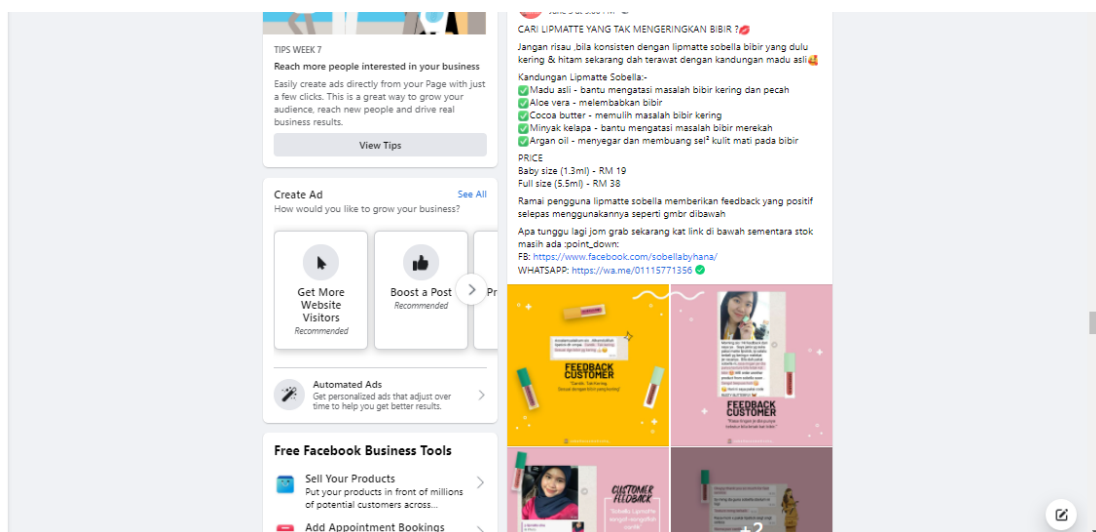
TIPS WEEK 7

Reach more people interested in your business

Easily create ads directly from your Page with just a few clicks. This is a great way to grow your audience, reach new people and drive real business results.

View Tips

Create Ad
See All
How would you like to grow your business?

Get More Website Visitors
Recommended

Boost a Post
Recommended

Pr

Automated Ads
Get personalized ads that adjust over time to help you get better results.

Free Facebook Business Tools

Sell Your Products
Put your products in front of millions of potential customers across...

Add Appointment Bookings

CARI LIPMATTE YANG TAK MENGERINGKAN BIBIR ?💋

Jangan risau .bila konsisten dengan lipmatte sobella bibir yang dulu kering & hitam sekarang dah terawat dengan kandungan madu asli🥰

Kandungan Lipmatte Sobella:-
✅Madu asli - bantu mengatasi masalah bibir kering dan pecah
✅Aloe vera - melembabkan bibir
✅Cocoa butter - memulih masalah bibir kering
✅Minyak kelapa - bantu mengatasi masalah bibir merekah
✅Argan oil - menyegar dan membuang sel² kulit mati pada bibir

PRICE
Baby size (1.3ml) - RM 19
Full size (5.5ml) - RM 38

Ramai pengguna lipmatte sobella memberikan feedback yang positif selepas menggunakannya seperti gmbr dibawah

Apa tunggu lagi jom grab sekarang kat link di bawah sementara stok masih ada :point_down:
FB: https://www.facebook.com/sobellabyhana/
WHATSAPP: https://wa.me/01115771356 ✅

FEEDBACK CUSTOMER

FEEDBACK CUSTOMER

CUSTOMER FEEDBACK

+2